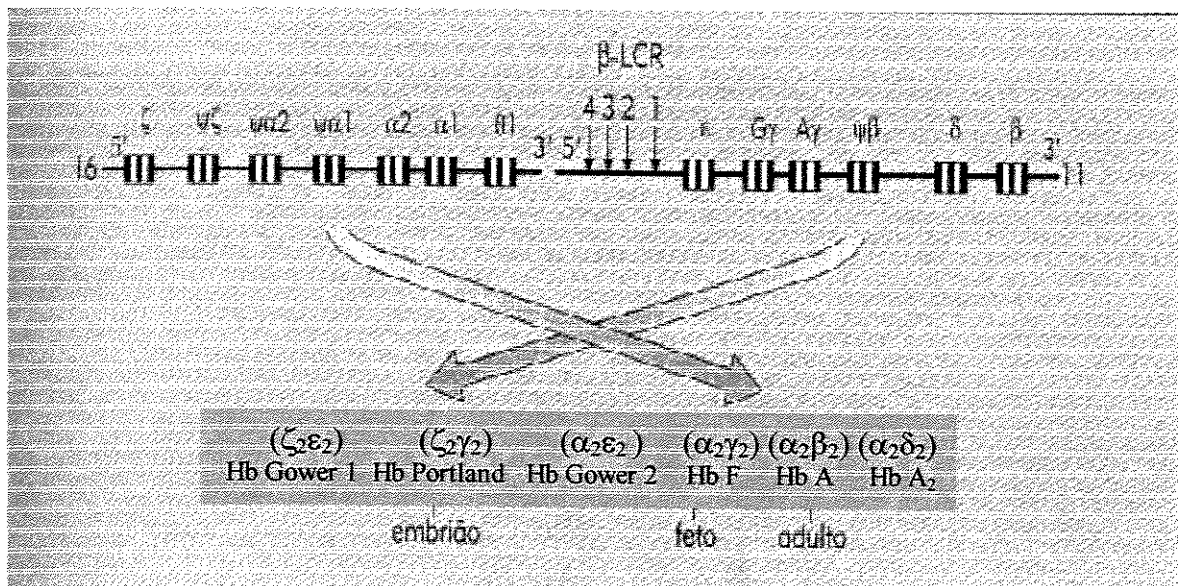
β-LCR

ζ ψζ ψα2 ψα1 α2 α1 θ1

4 3 2 1

ε Gγ Aγ ψβ δ β

16 5' 3' 5' 3' 11

$(\zeta_2\varepsilon_2)$ Hb Gower 1 $(\zeta_2\gamma_2)$ Hb Portland $(\alpha_2\varepsilon_2)$ Hb Gower 2 $(\alpha_2\gamma_2)$ Hb F $(\alpha_2\beta_2)$ Hb A $(\alpha_2\delta_2)$ Hb $A_2$

embrião feto adulto